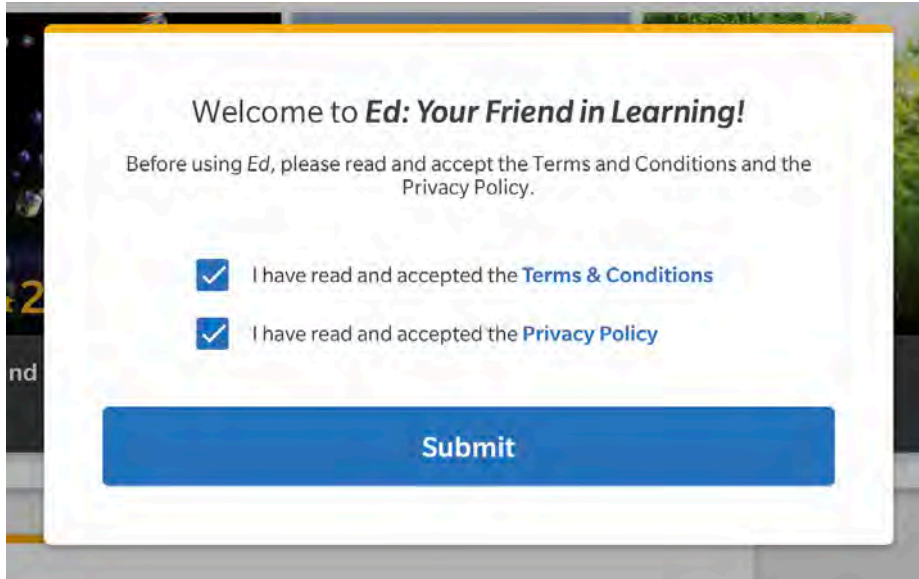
Welcome to ***Ed: Your Friend in Learning!***

Before using *Ed*, please read and accept the Terms and Conditions and the Privacy Policy.

I have read and accepted the **Terms & Conditions**

I have read and accepted the **Privacy Policy**

**Submit**

nd

2